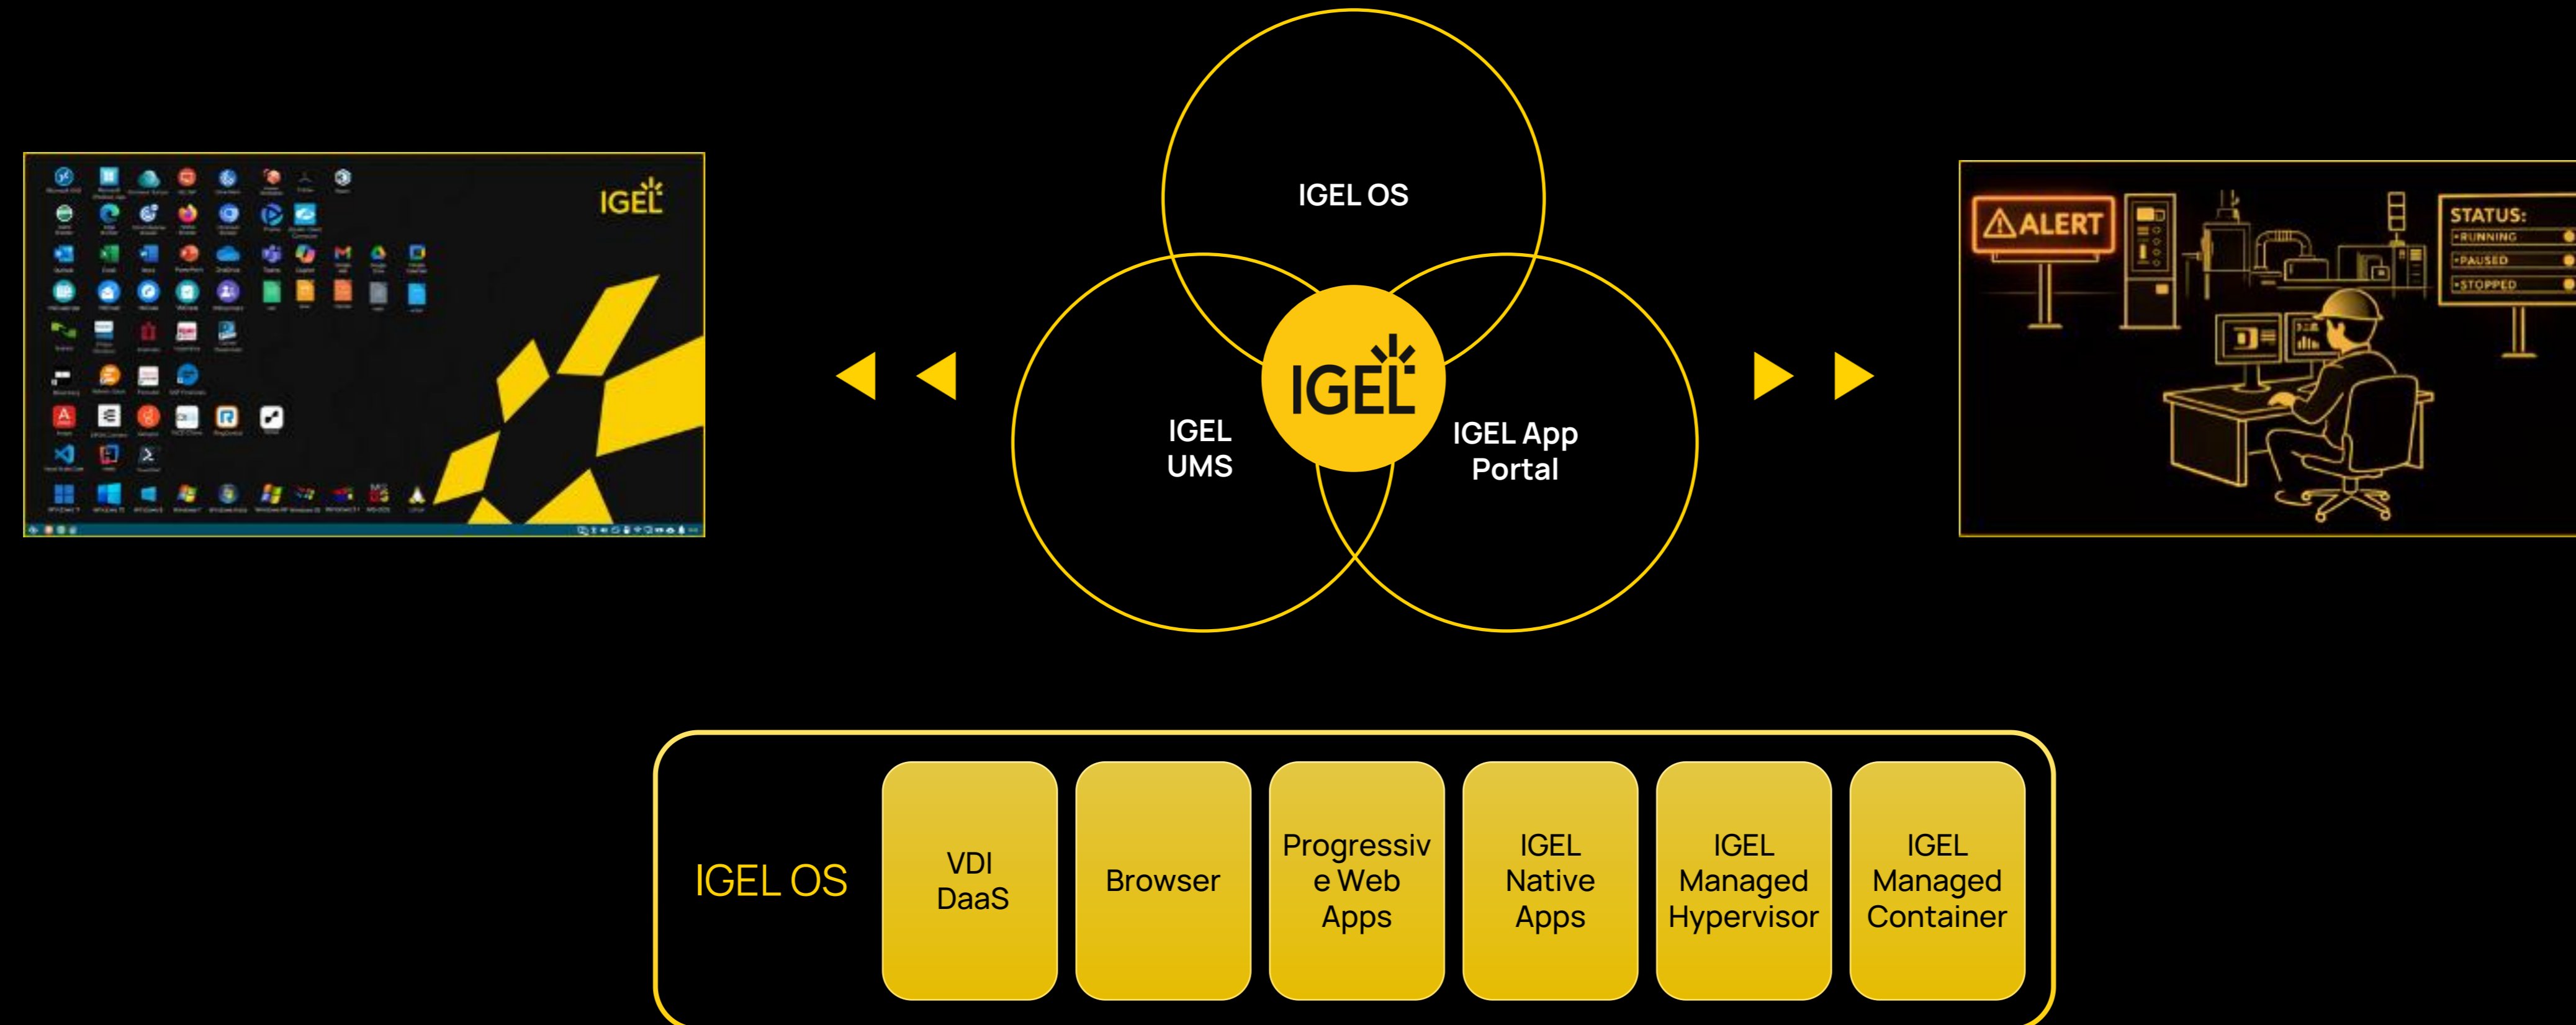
IGEL

IGEL OS

IGEL UMS

IGEL

IGEL App Portal

ALERT

STATUS:
RUNNING
PAUSED
STOPPED

IGEL OS

VDI DaaS

Browser

Progressive Web Apps

IGEL Native Apps

IGEL Managed Hypervisor

IGEL Managed Container